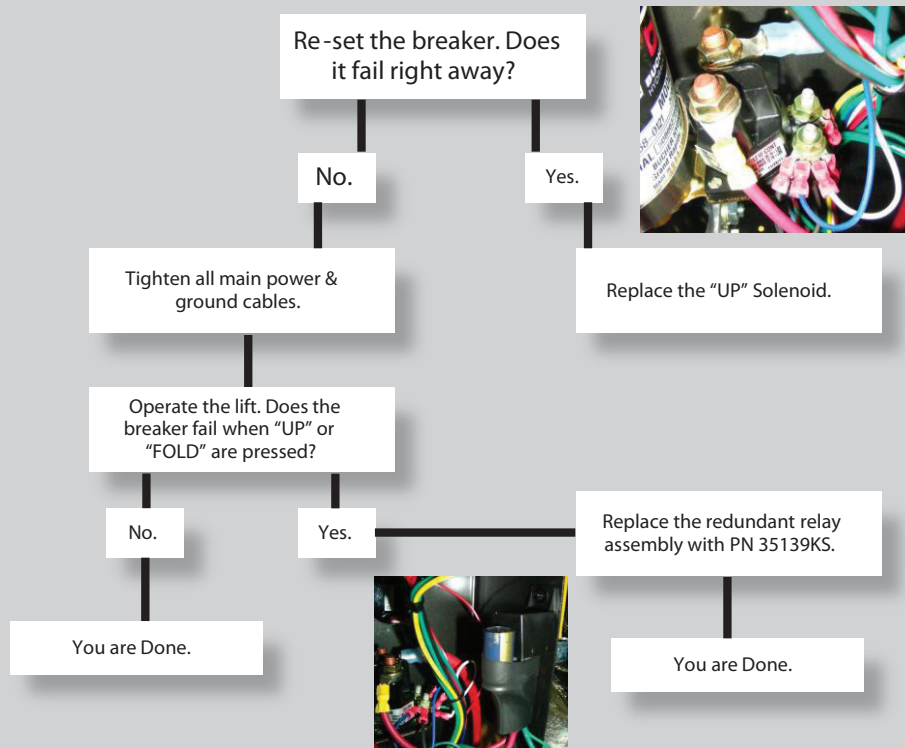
Re-set the breaker. Does it fail right away?

No.

Yes.

Tighten all main power & ground cables.

Replace the “UP” Solenoid.

Operate the lift. Does the breaker fail when “UP” or “FOLD” are pressed?

No.

Yes.

Replace the redundant relay assembly with PN 35139KS.

You are Done.

You are Done.